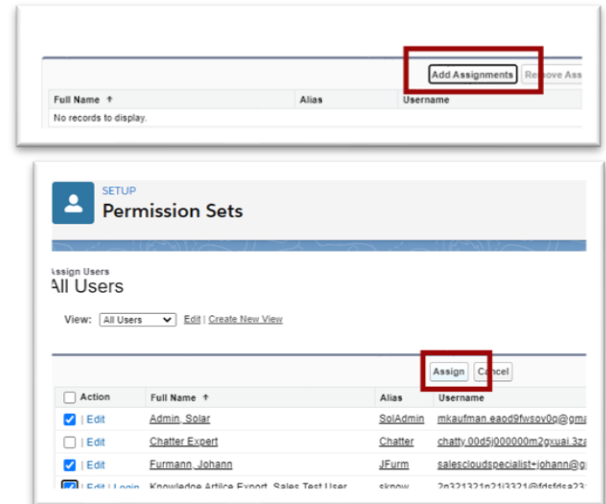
Add Assignments | Remove Ass

| Full Name ↑ | Alias | Username |
|---|---|---|
| No records to display. | | |

SETUP
Permission Sets

Assign Users
All Users

View: All Users | Edit | Create New View

Assign | Cancel

| Action | Full Name ↑ | Alias | Username |
|---|---|---|---|
| Edit | Admin, Solar | SolAdmin | mkaufman.eaod9fwsov0q@gm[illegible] |
| Edit | Chatter Expert | Chatter | chatty.00d5j000000m2gxuai.3z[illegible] |
| Edit | Furmann, Johann | JFurm | salescloudspecialist+johann@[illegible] |
| Edit \| Login | Knowledge Article Expert, Sales Test User | sknow | 2n321321n21i3321@fdsfdsa23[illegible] |